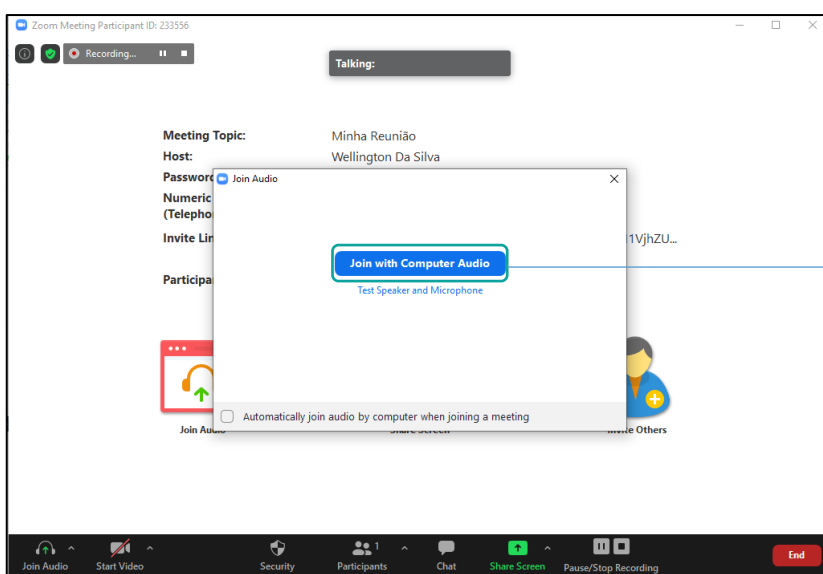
Zoom Meeting Participant ID: 233556

Recording...

Talking:

Meeting Topic: Minha Reunião

Host: Wellington Da Silva

Passwo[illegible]

Numeric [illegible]
(Telepho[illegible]

Invite Lin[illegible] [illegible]1VjhZU...

Participa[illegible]

Join Audio

Join with Computer Audio

Test Speaker and Microphone

Automatically join audio by computer when joining a meeting

Join Au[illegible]

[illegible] Others

Join Audio

Start Video

Security

Participants 1

Chat

Share Screen

Pause/Stop Recording

End